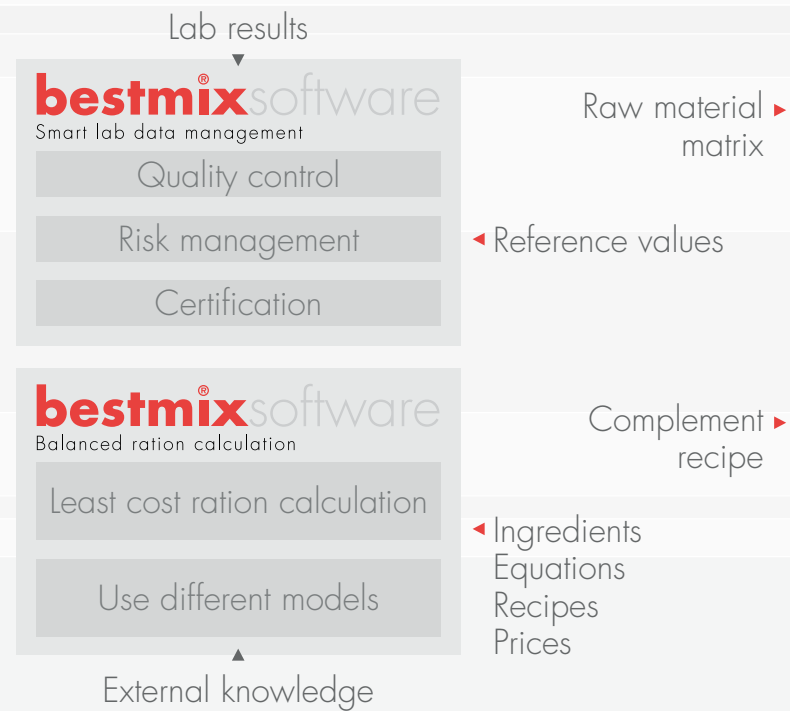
Lab results

bestmix® software
Smart lab data management

Quality control

Risk management

Certification

Raw material matrix

Reference values

bestmix® software
Balanced ration calculation

Least cost ration calculation

Use different models

Complement recipe

Ingredients
Equations
Recipes
Prices

External knowledge